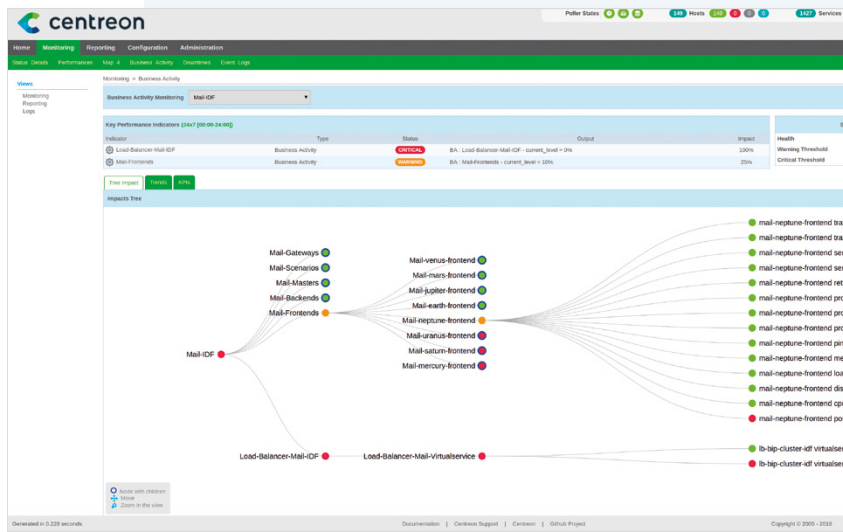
centreon

Poller States

149 Hosts 149 0 0 0

1427 Services

Home Monitoring Reporting Configuration Administration

Status Details Performances Map 4 Business Activity Downtimes Event Logs

Views
Monitoring
Reporting
Logs

Monitoring > Business Activity

Business Activity Monitoring Mail-IDF

Key Performance Indicators (24x7 [00:00-24:00])

| Indicator | Type | Status | Output | Impact |
|---|---|---|---|---|
| Load-Balancer-Mail-IDF | Business Activity | CRITICAL | BA : Load-Balancer-Mail-IDF - current_level = 0% | 100% |
| Mail-Frontends | Business Activity | WARNING | BA : Mail-Frontends - current_level = 10% | 25% |

Health
Warning Threshold
Critical Threshold

Tree Impact Trends KPIs

Impacts Tree

Mail-Gateways
Mail-Scenarios
Mail-Masters
Mail-Backends
Mail-Frontends
Mail-IDF
Mail-venus-frontend
Mail-mars-frontend
Mail-jupiter-frontend
Mail-earth-frontend
Mail-neptune-frontend
Mail-uranus-frontend
Mail-saturn-frontend
Mail-mercury-frontend
mail-neptune-frontend tra
mail-neptune-frontend tra
mail-neptune-frontend se
mail-neptune-frontend se
mail-neptune-frontend ret
mail-neptune-frontend pro
mail-neptune-frontend pro
mail-neptune-frontend pro
mail-neptune-frontend pin
mail-neptune-frontend me
mail-neptune-frontend loa
mail-neptune-frontend dis
mail-neptune-frontend cp
mail-neptune-frontend po
Load-Balancer-Mail-IDF
Load-Balancer-Mail-Virtualservice
lb-bip-cluster-idf virtualse
lb-bip-cluster-idf virtualse

Node with children
Move
Zoom in the view

Generated in 0.229 seconds

Documentation | Centreon Support | Centreon | Github Project

Copyright © 2005 - 2018